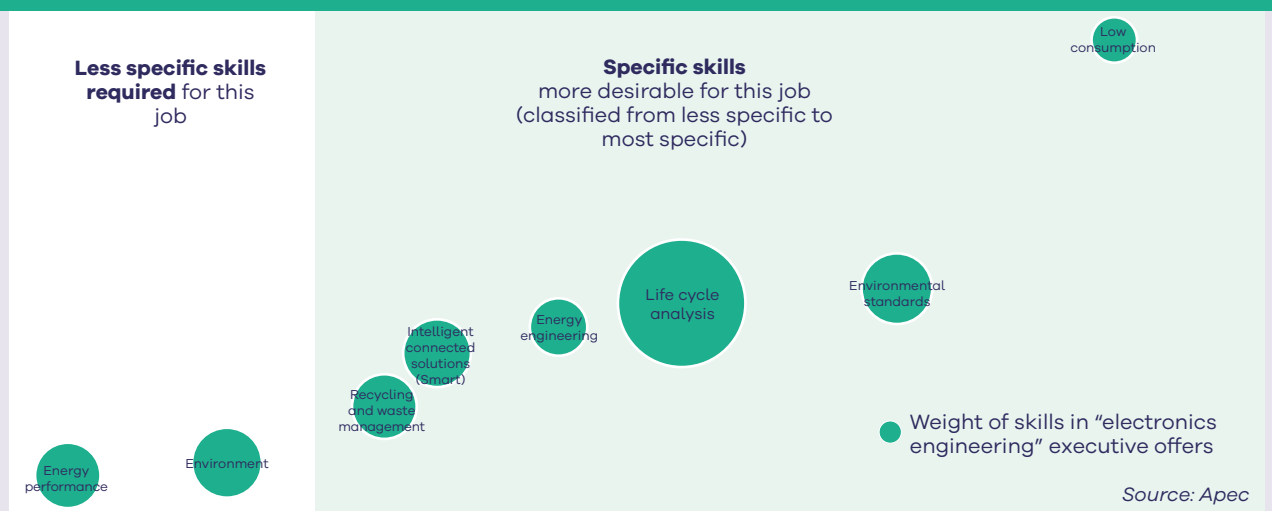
Less specific skills required for this job

Specific skills more desirable for this job (classified from less specific to most specific)

Low consumption

Life cycle analysis

Environmental standards

Energy engineering

Intelligent connected solutions (Smart)

Recycling and waste management

Energy performance

Environment

Weight of skills in "electronics engineering" executive offers

Source: Apec